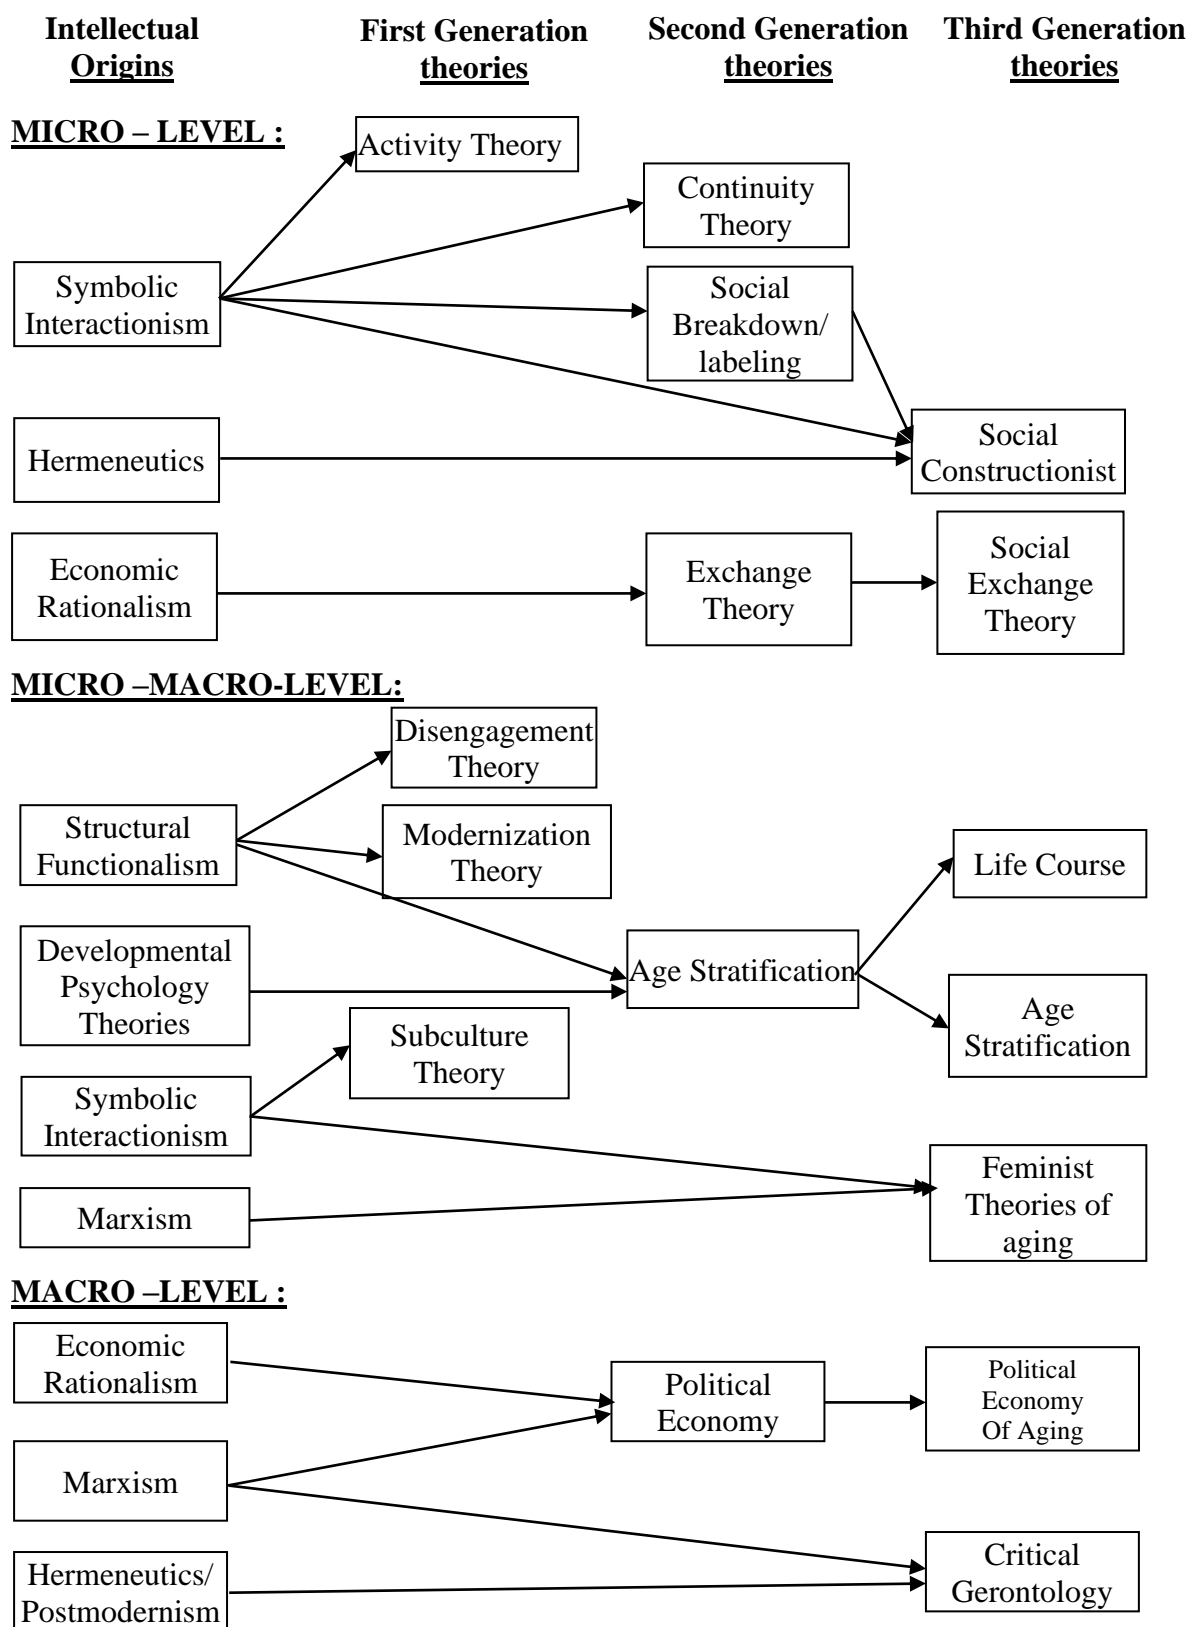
Intellectual Origins

First Generation theories

Second Generation theories

Third Generation theories

MICRO – LEVEL :

Activity Theory

Continuity Theory

Symbolic Interactionism

Social Breakdown/ labeling

Hermeneutics

Social Constructionist

Economic Rationalism

Exchange Theory

Social Exchange Theory

MICRO –MACRO-LEVEL:

Disengagement Theory

Structural Functionalism

Modernization Theory

Life Course

Developmental Psychology Theories

Age Stratification

Age Stratification

Subculture Theory

Symbolic Interactionism

Feminist Theories of aging

Marxism

MACRO –LEVEL :

Economic Rationalism

Political Economy

Political Economy Of Aging

Marxism

Hermeneutics/ Postmodernism

Critical Gerontology